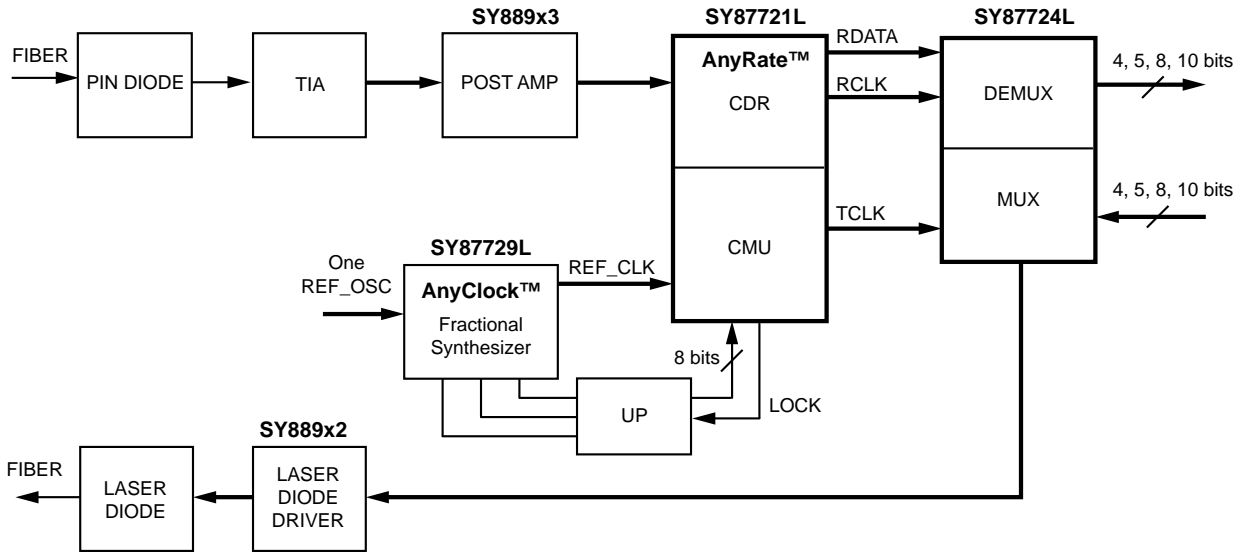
SY889x3

SY87721L

SY87724L

FIBER

PIN DIODE

TIA

POST AMP

AnyRate™

CDR

RDATA

RCLK

DEMUX

4, 5, 8, 10 bits

MUX

4, 5, 8, 10 bits

TCLK

CMU

SY87729L

One REF_OSC

AnyClock™

Fractional Synthesizer

REF_CLK

8 bits

UP

LOCK

SY889x2

FIBER

LASER DIODE

LASER DIODE DRIVER